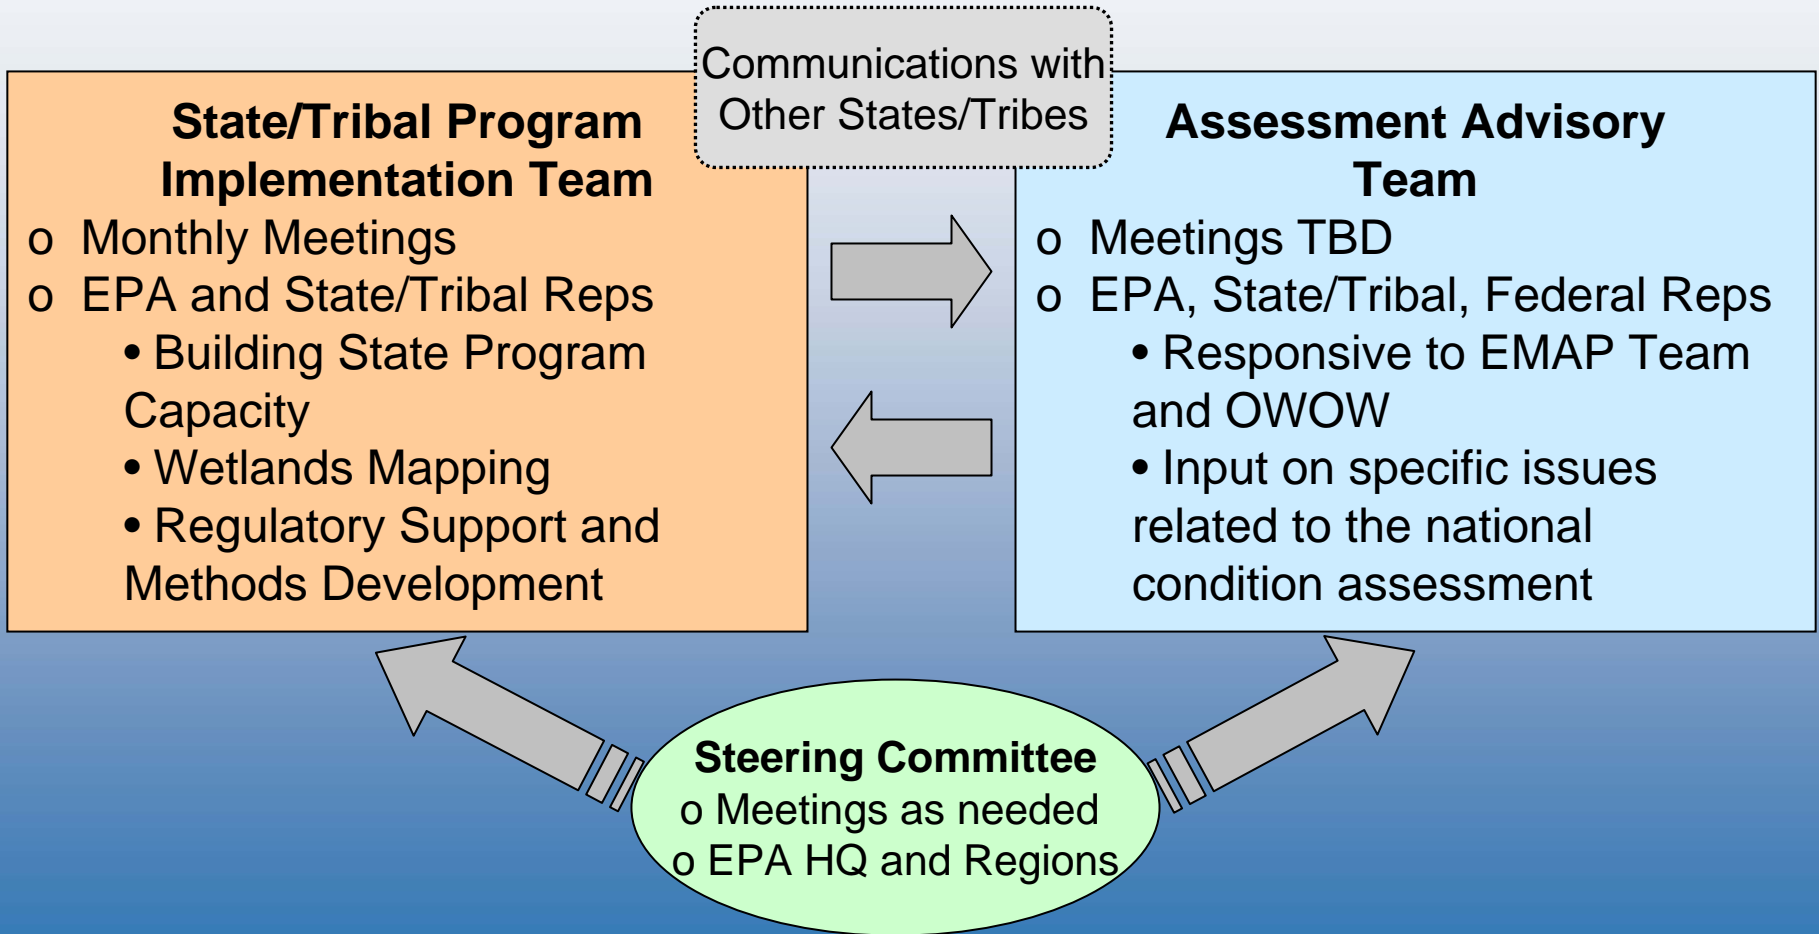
Communications with Other States/Tribes

State/Tribal Program Implementation Team
o Monthly Meetings
o EPA and State/Tribal Reps
• Building State Program Capacity
• Wetlands Mapping
• Regulatory Support and Methods Development

Assessment Advisory Team
o Meetings TBD
o EPA, State/Tribal, Federal Reps
• Responsive to EMAP Team and OWOW
• Input on specific issues related to the national condition assessment

Steering Committee
o Meetings as needed
o EPA HQ and Regions